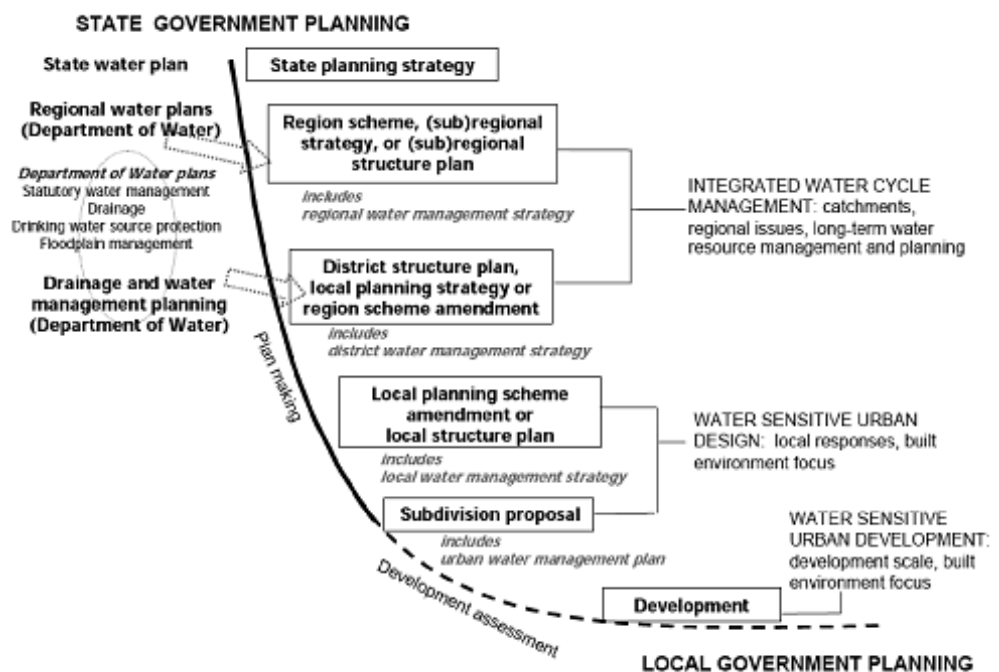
STATE GOVERNMENT PLANNING

State water plan

State planning strategy

Regional water plans (Department of Water)

Region scheme, (sub)regional strategy, or (sub)regional structure plan

includes
regional water management strategy

Department of Water plans
Statutory water management
Drainage
Drinking water source protection
Floodplain management

INTEGRATED WATER CYCLE MANAGEMENT: catchments, regional issues, long-term water resource management and planning

Drainage and water management planning (Department of Water)

District structure plan, local planning strategy or region scheme amendment

includes
district water management strategy

Plan making

Local planning scheme amendment or local structure plan

includes
local water management strategy

WATER SENSITIVE URBAN DESIGN: local responses, built environment focus

Subdivision proposal

includes
urban water management plan

WATER SENSITIVE URBAN DEVELOPMENT: development scale, built environment focus

Development assessment

Development

LOCAL GOVERNMENT PLANNING